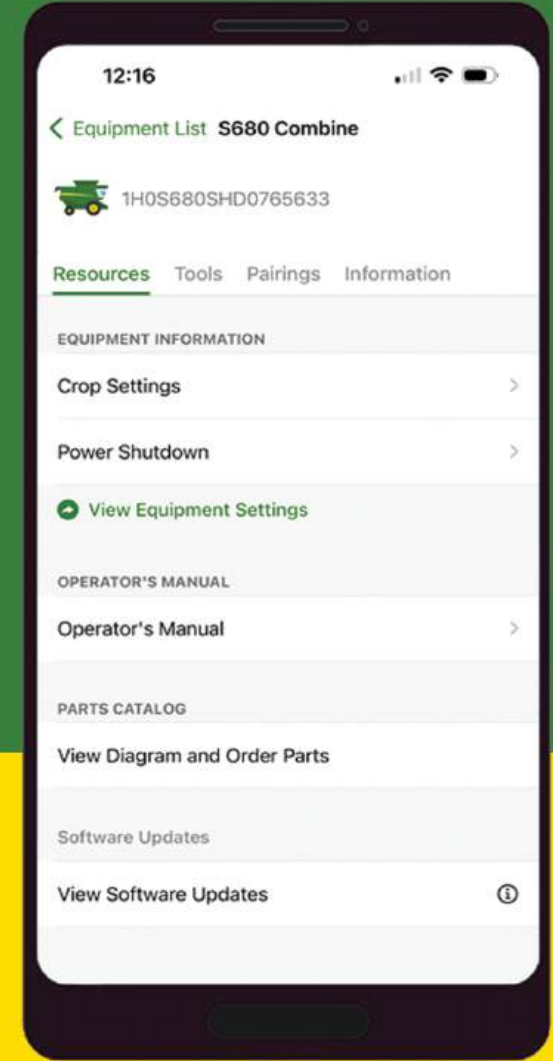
12:16

< Equipment List S680 Combine

1H0S680SHD0765633

Resources Tools Pairings Information

EQUIPMENT INFORMATION

Crop Settings

Power Shutdown

View Equipment Settings

OPERATOR'S MANUAL

Operator's Manual

PARTS CATALOG

View Diagram and Order Parts

Software Updates

View Software Updates